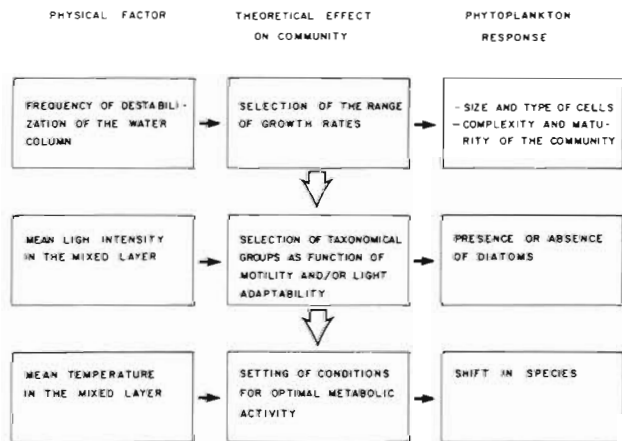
PHYSICAL FACTOR

THEORETICAL EFFECT ON COMMUNITY

PHYTOPLANKTON RESPONSE

FREQUENCY OF DESTABILIZATION OF THE WATER COLUMN

SELECTION OF THE RANGE OF GROWTH RATES

- SIZE AND TYPE OF CELLS
- COMPLEXITY AND MATURITY OF THE COMMUNITY

MEAN LIGH INTENSITY IN THE MIXED LAYER

SELECTION OF TAXONOMICAL GROUPS AS FUNCTION OF MOTILITY AND/OR LIGHT ADAPTABILITY

PRESENCE OR ABSENCE OF DIATOMS

MEAN TEMPERATURE IN THE MIXED LAYER

SETTING OF CONDITIONS FOR OPTIMAL METABOLIC ACTIVITY

SHIFT IN SPECIES